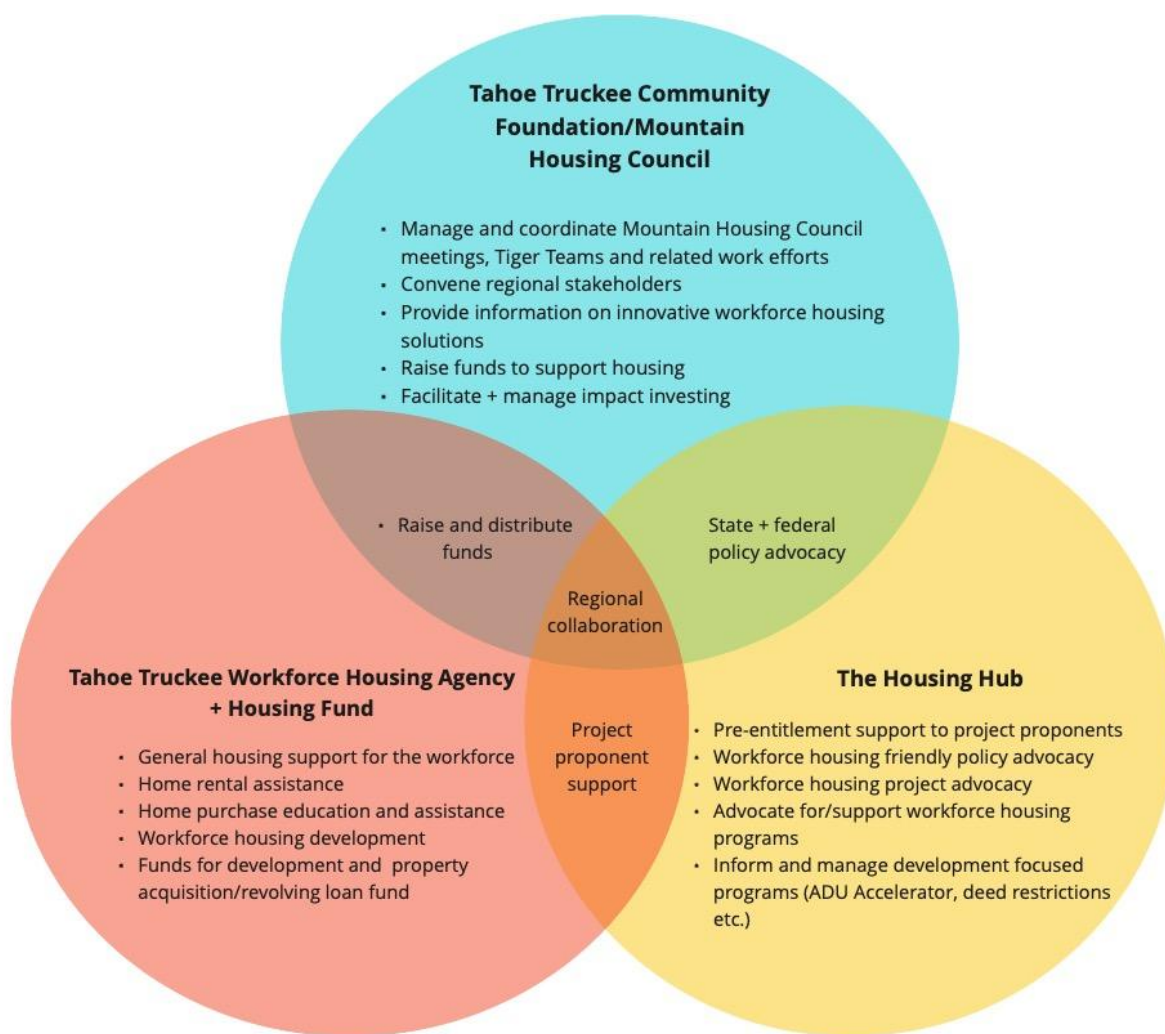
Tahoe Truckee Community Foundation/Mountain Housing Council

- Manage and coordinate Mountain Housing Council meetings, Tiger Teams and related work efforts
- Convene regional stakeholders
- Provide information on innovative workforce housing solutions
- Raise funds to support housing
- Facilitate + manage impact investing

- Raise and distribute funds

State + federal policy advocacy

Regional collaboration

Tahoe Truckee Workforce Housing Agency + Housing Fund

- General housing support for the workforce
- Home rental assistance
- Home purchase education and assistance
- Workforce housing development
- Funds for development and property acquisition/revolving loan fund

Project proponent support

The Housing Hub

- Pre-entitlement support to project proponents
- Workforce housing friendly policy advocacy
- Workforce housing project advocacy
- Advocate for/support workforce housing programs
- Inform and manage development focused programs (ADU Accelerator, deed restrictions etc.)